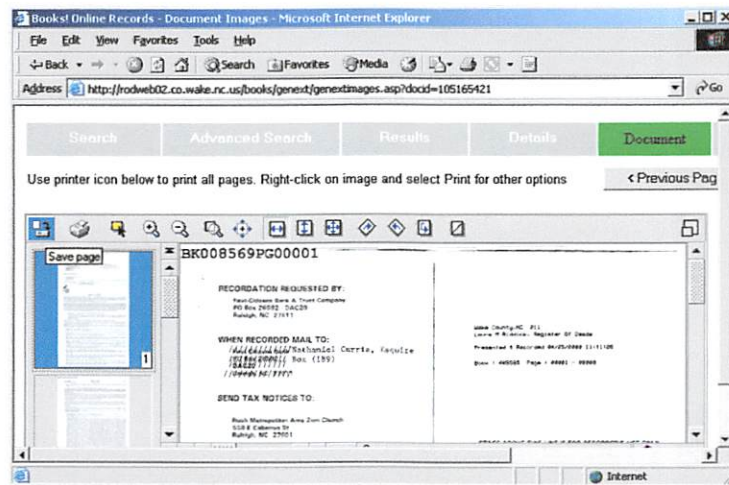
Books! Online Records - Document Images - Microsoft Internet Explorer

File Edit View Favorites Tools Help

Back Search Favorites Media

Address http://rodweb02.co.wake.nc.us/books/genext/genextimages.asp?docid=105165421

Go

Search | Advanced Search | Results | Details | Document

Use printer icon below to print all pages. Right-click on image and select Print for other options

‹ Previous Pag

Save page

1

BK008569PG00001

RECORDATION REQUESTED BY:

First-Citizens Bank & Trust Company PO Box 26592 DAC29 Raleigh, NC 27611

WHEN RECORDED MAIL TO:

Nathaniel Carrie, Esquire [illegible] Box (189) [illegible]

SEND TAX NOTICES TO:

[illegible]

Wake County, NC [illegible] Laura M Riddick, Register Of Deeds

Presented & Recorded 04/25/2000 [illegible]

Book : 008569 Page : 00001 - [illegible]

Internet